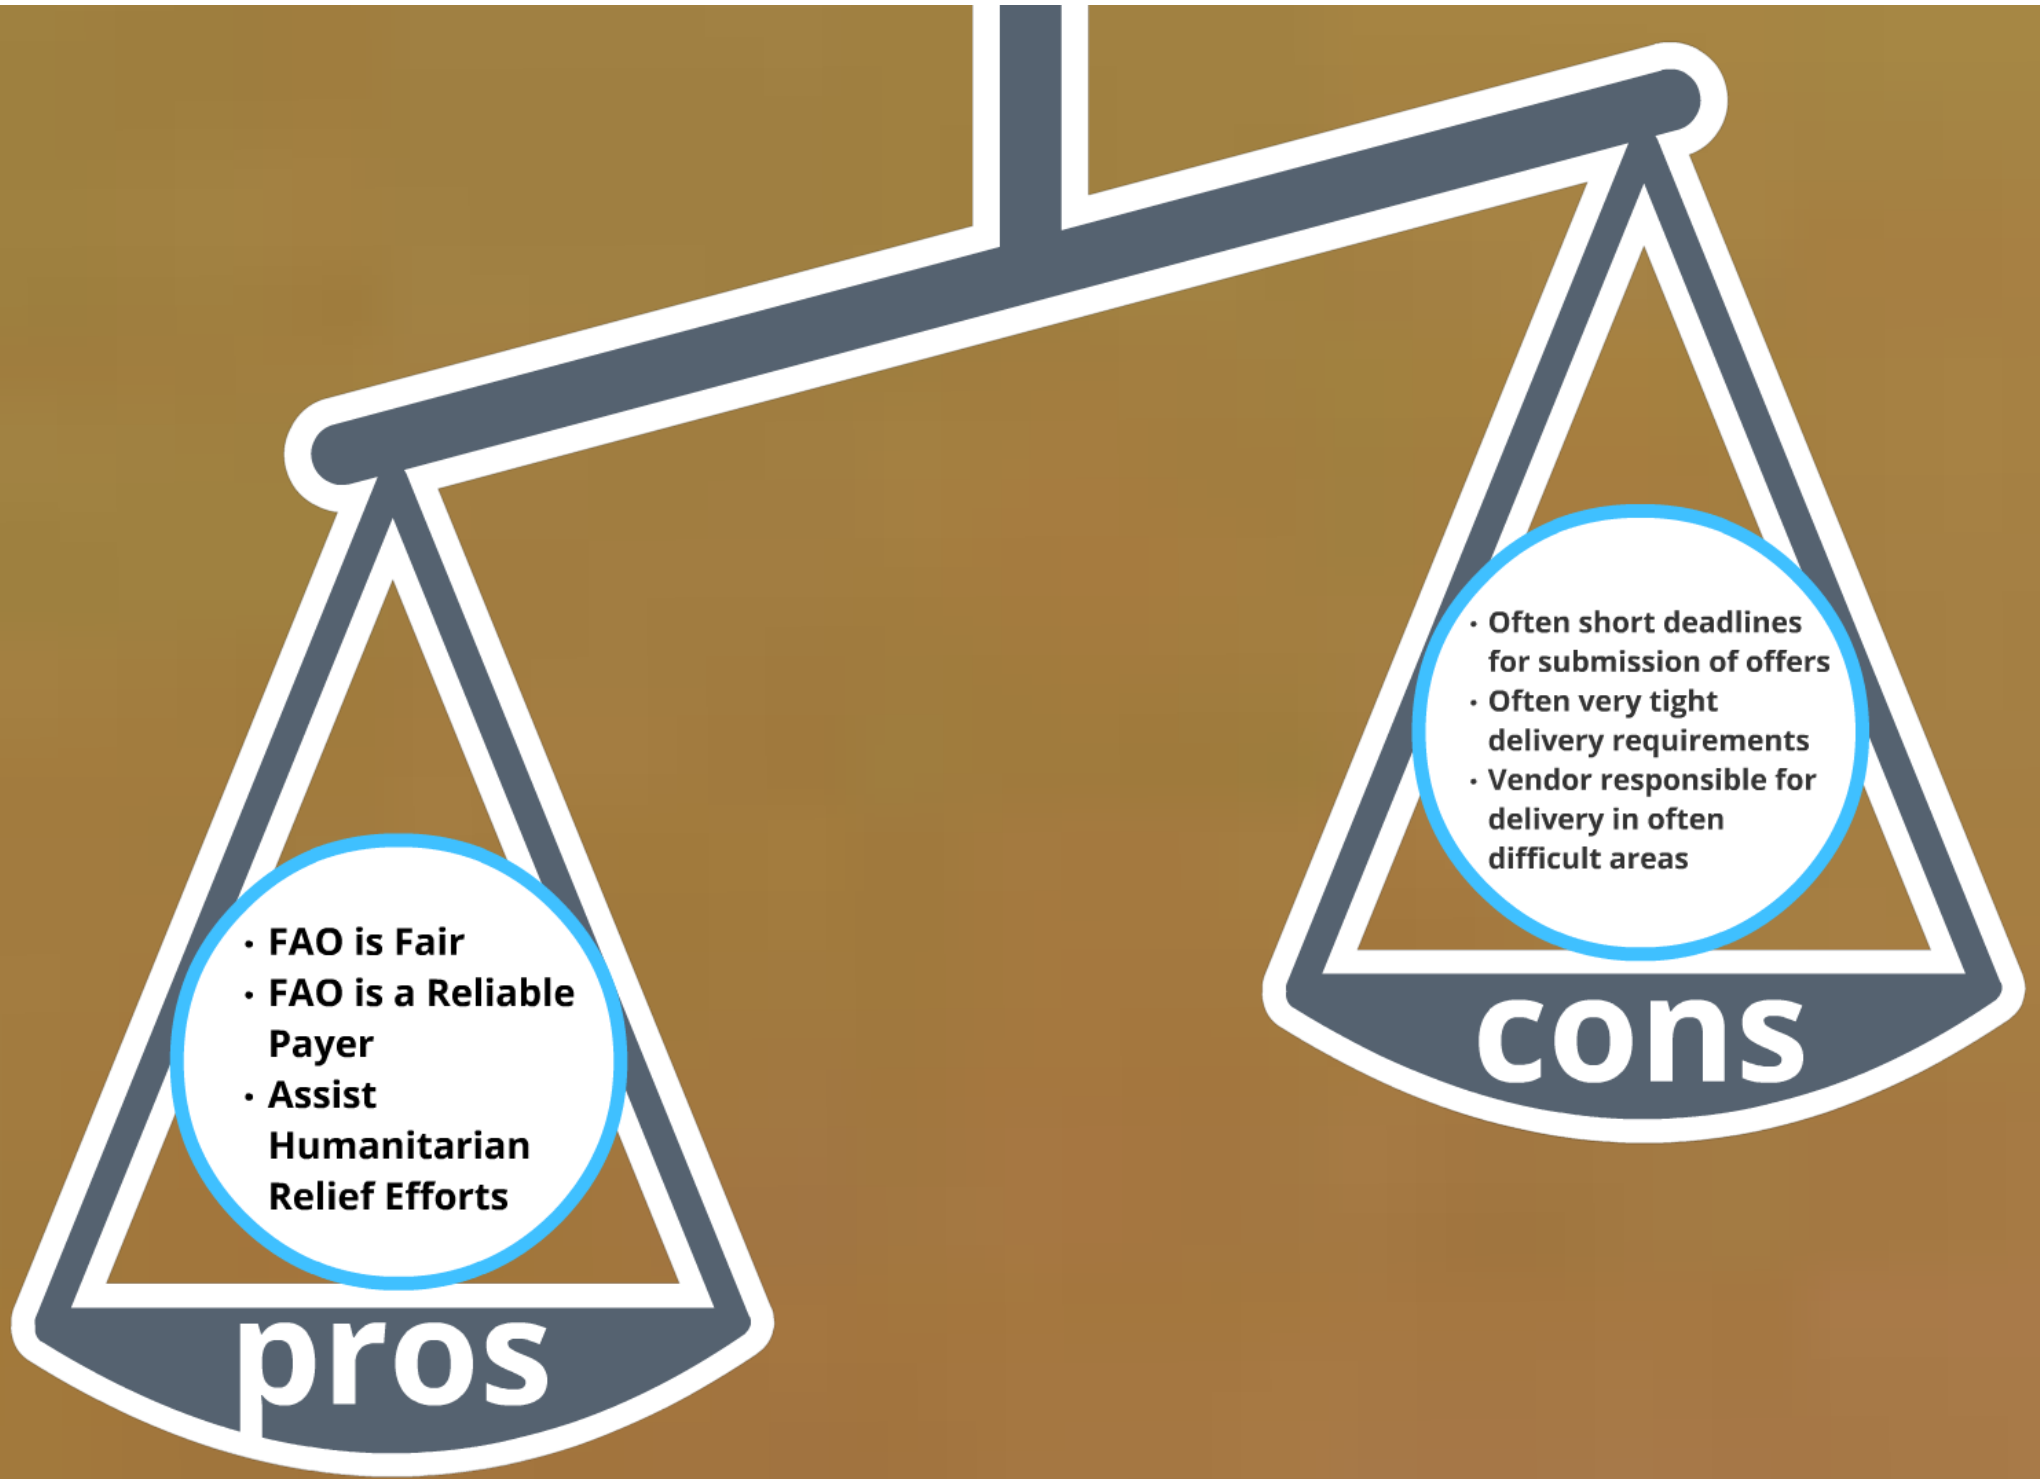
• FAO is Fair
• FAO is a Reliable Payer
• Assist Humanitarian Relief Efforts

pros

• Often short deadlines for submission of offers
• Often very tight delivery requirements
• Vendor responsible for delivery in often difficult areas

cons